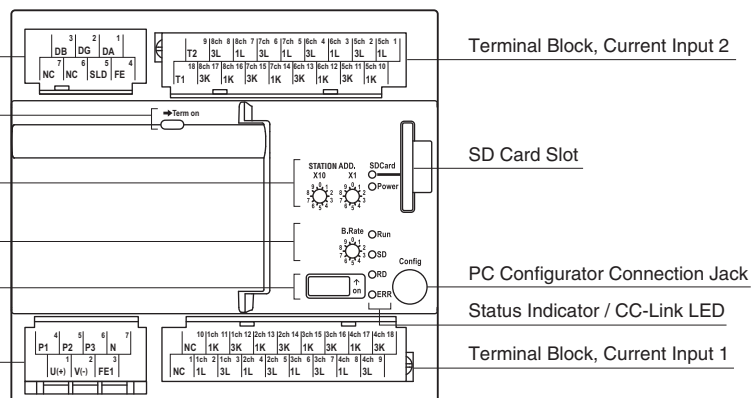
3 2 1
DB DG DA
NC NC SLD FE
6 5 4

9 8ch 8 8ch 7 7ch 6 7ch 5 6ch 4 6ch 3 5ch 2 5ch 1
T2 3L 1L 3L 1L 3L 1L 3L 1L
18 8ch 17 8ch 16 7ch 15 7ch 14 6ch 13 6ch 12 5ch 11 5ch 10
T1 3K 1K 3K 1K 3K 1K 3K 1K

Terminal Block, Current Input 2

Term on

STATION ADD.
X10 X1

SDCard
Power

SD Card Slot

B.Rate
Run
SD

RD
ERR
on

Config

PC Configurator Connection Jack

Status Indicator / CC-Link LED

4 5 6 7
P1 P2 P3 N
1 2 3
U(+) V(-) FE1

10 1ch 11 1ch 12 2ch 13 2ch 14 3ch 15 3ch 16 4ch 17 4ch 18
NC 1K 3K 1K 3K 1K 3K 1K 3K
1 1ch 2 1ch 3 2ch 4 2ch 5 3ch 6 3ch 7 4ch 8 4ch 9
NC 1L 3L 1L 3L 1L 3L 1L 3L

Terminal Block, Current Input 1